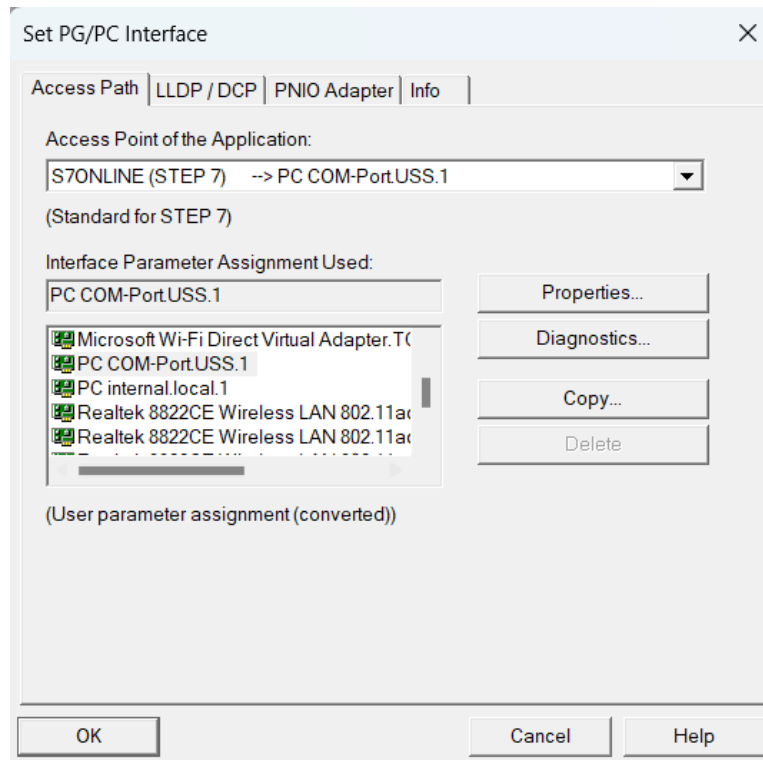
Set PG/PC Interface

Access Path | LLDP / DCP | PNIO Adapter | Info

Access Point of the Application:

S7ONLINE (STEP 7) --> PC COM-Port.USS.1

(Standard for STEP 7)

Interface Parameter Assignment Used:

PC COM-Port.USS.1

Properties...

Microsoft Wi-Fi Direct Virtual Adapter.T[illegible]
PC COM-Port.USS.1
PC internal.local.1
Realtek 8822CE Wireless LAN 802.11a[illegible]
Realtek 8822CE Wireless LAN 802.11a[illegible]
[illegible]

Diagnostics...

Copy...

Delete

(User parameter assignment (converted))

OK

Cancel

Help